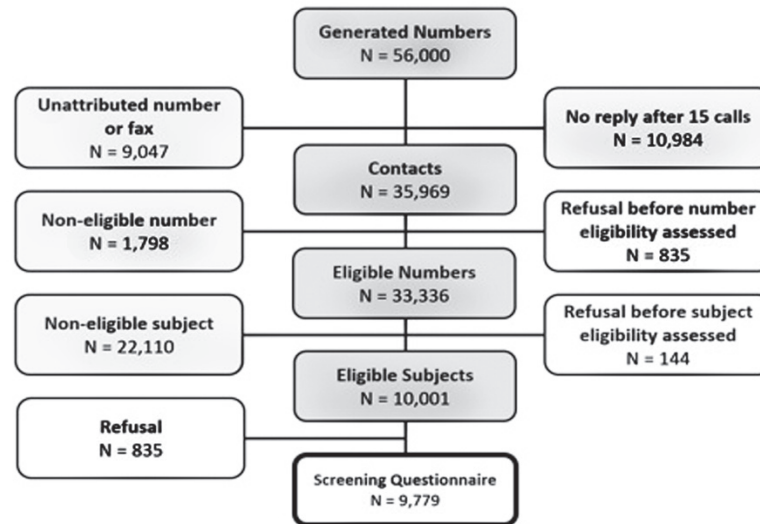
Generated Numbers
N = 56,000

Unattributed number or fax
N = 9,047

No reply after 15 calls
N = 10,984

Contacts
N = 35,969

Non-eligible number
N = 1,798

Refusal before number eligibility assessed
N = 835

Eligible Numbers
N = 33,336

Non-eligible subject
N = 22,110

Refusal before subject eligibility assessed
N = 144

Eligible Subjects
N = 10,001

Refusal
N = 835

Screening Questionnaire
N = 9,779